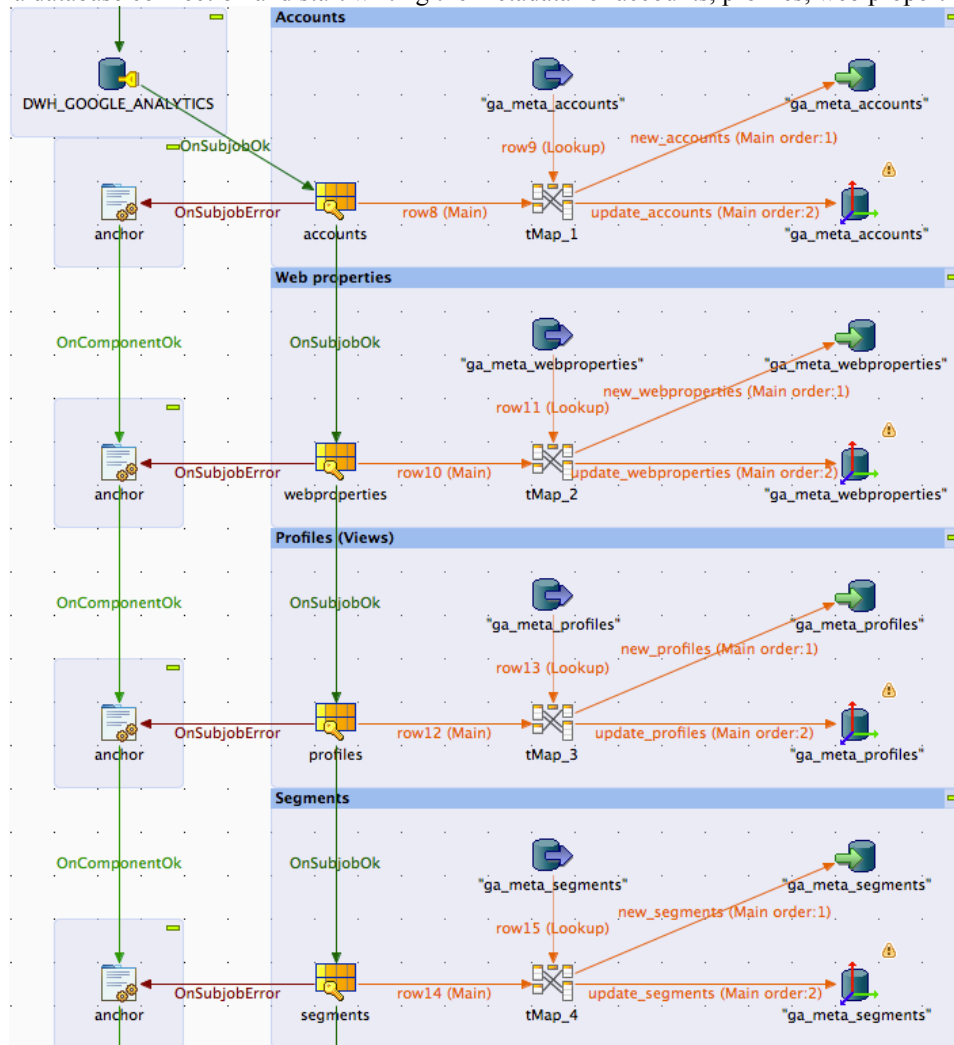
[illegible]

Accounts

DWH_GOOGLE_ANALYTICS

OnSubjobOk

"ga_meta_accounts"

"ga_meta_accounts"

row9 (Lookup)

new_accounts (Main order:1)

anchor

OnSubjobError

accounts

row8 (Main)

tMap_1

update_accounts (Main order:2)

"ga_meta_accounts"

Web properties

OnComponentOk

OnSubjobOk

"ga_meta_webproperties"

"ga_meta_webproperties"

new_webproperties (Main order:1)

row11 (Lookup)

anchor

OnSubjobError

webproperties

row10 (Main)

tMap_2

update_webproperties (Main order:2)

"ga_meta_webproperties"

Profiles (Views)

OnComponentOk

OnSubjobOk

"ga_meta_profiles"

"ga_meta_profiles"

new_profiles (Main order:1)

row13 (Lookup)

anchor

OnSubjobError

profiles

row12 (Main)

tMap_3

update_profiles (Main order:2)

"ga_meta_profiles"

Segments

OnComponentOk

OnSubjobOk

"ga_meta_segments"

"ga_meta_segments"

new_segments (Main order:1)

row15 (Lookup)

anchor

OnSubjobError

segments

row14 (Main)

tMap_4

update_segments (Main order:2)

"ga_meta_segments"